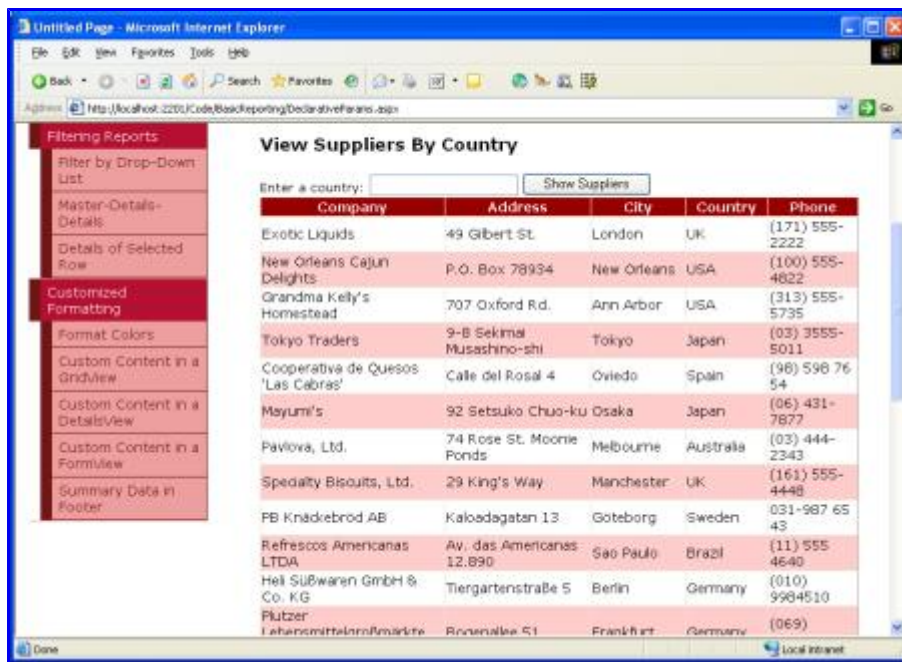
Untitled Page - Microsoft Internet Explorer

File Edit View Favorites Tools Help

Back Search Favorites

Address http://localhost:2201/Code/BasicReporting/DeclarativeParams.aspx Go

Filtering Reports
Filter by Drop-Down List
Master-Details-Details
Details of Selected Row
Customized Formatting
Format Colors
Custom Content in a GridView
Custom Content in a DetailsView
Custom Content in a FormView
Summary Data in Footer

View Suppliers By Country

Enter a country: Show Suppliers

| Company | Address | City | Country | Phone |
|---|---|---|---|---|
| Exotic Liquids | 49 Gilbert St. | London | UK | (171) 555-2222 |
| New Orleans Cajun Delights | P.O. Box 78934 | New Orleans | USA | (100) 555-4822 |
| Grandma Kelly's Homestead | 707 Oxford Rd. | Ann Arbor | USA | (313) 555-5735 |
| Tokyo Traders | 9-8 Sekimai Musashino-shi | Tokyo | Japan | (03) 3555-5011 |
| Cooperativa de Quesos 'Las Cabras' | Calle del Rosal 4 | Oviedo | Spain | (98) 598 76 54 |
| Mayumi's | 92 Setsuko Chuo-ku | Osaka | Japan | (06) 431-7877 |
| Pavlova, Ltd. | 74 Rose St. Moonie Ponds | Melbourne | Australia | (03) 444-2343 |
| Specialty Biscuits, Ltd. | 29 King's Way | Manchester | UK | (161) 555-4448 |
| PB Knäckebröd AB | Kaloadagatan 13 | Göteborg | Sweden | 031-987 65 43 |
| Refrescos Americanas LTDA | Av. das Americanas 12.890 | Sao Paulo | Brazil | (11) 555 4640 |
| Heli Süßwaren GmbH & Co. KG | Tiergartenstraße 5 | Berlin | Germany | (010) 9984510 |
| Plutzer Lebensmittelgroßmärkte | Bogenallee 51 | Frankfurt | Germany | (069) |

Done Local intranet